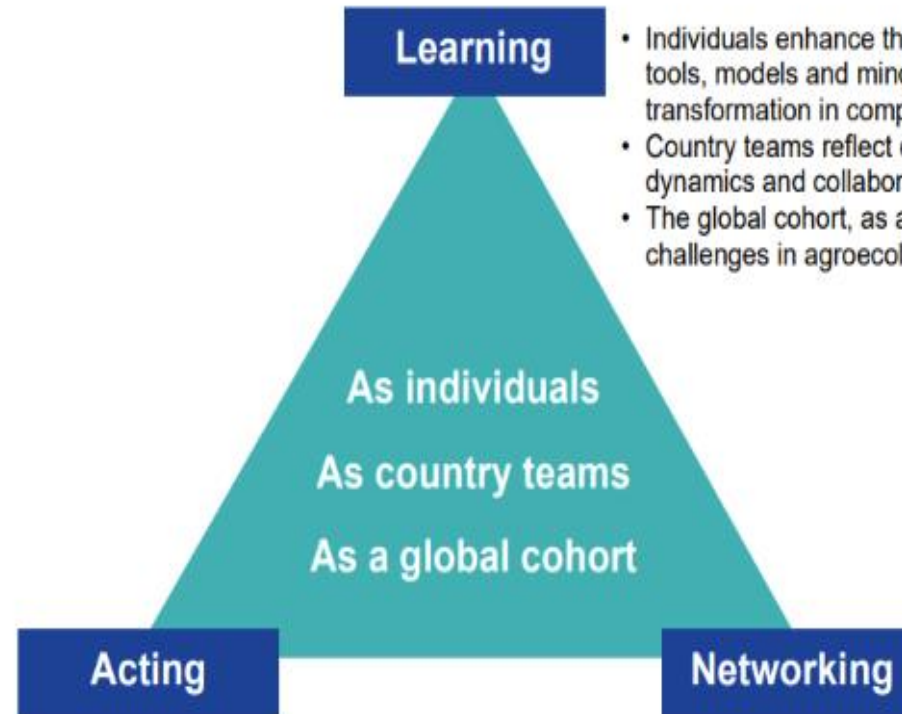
Learning

- Individuals enhance th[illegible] tools, models and min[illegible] transformation in comp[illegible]
- Country teams reflect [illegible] dynamics and collabor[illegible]
- The global cohort, as a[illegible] challenges in agroecol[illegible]

As individuals

As country teams

As a global cohort

Acting

Networking